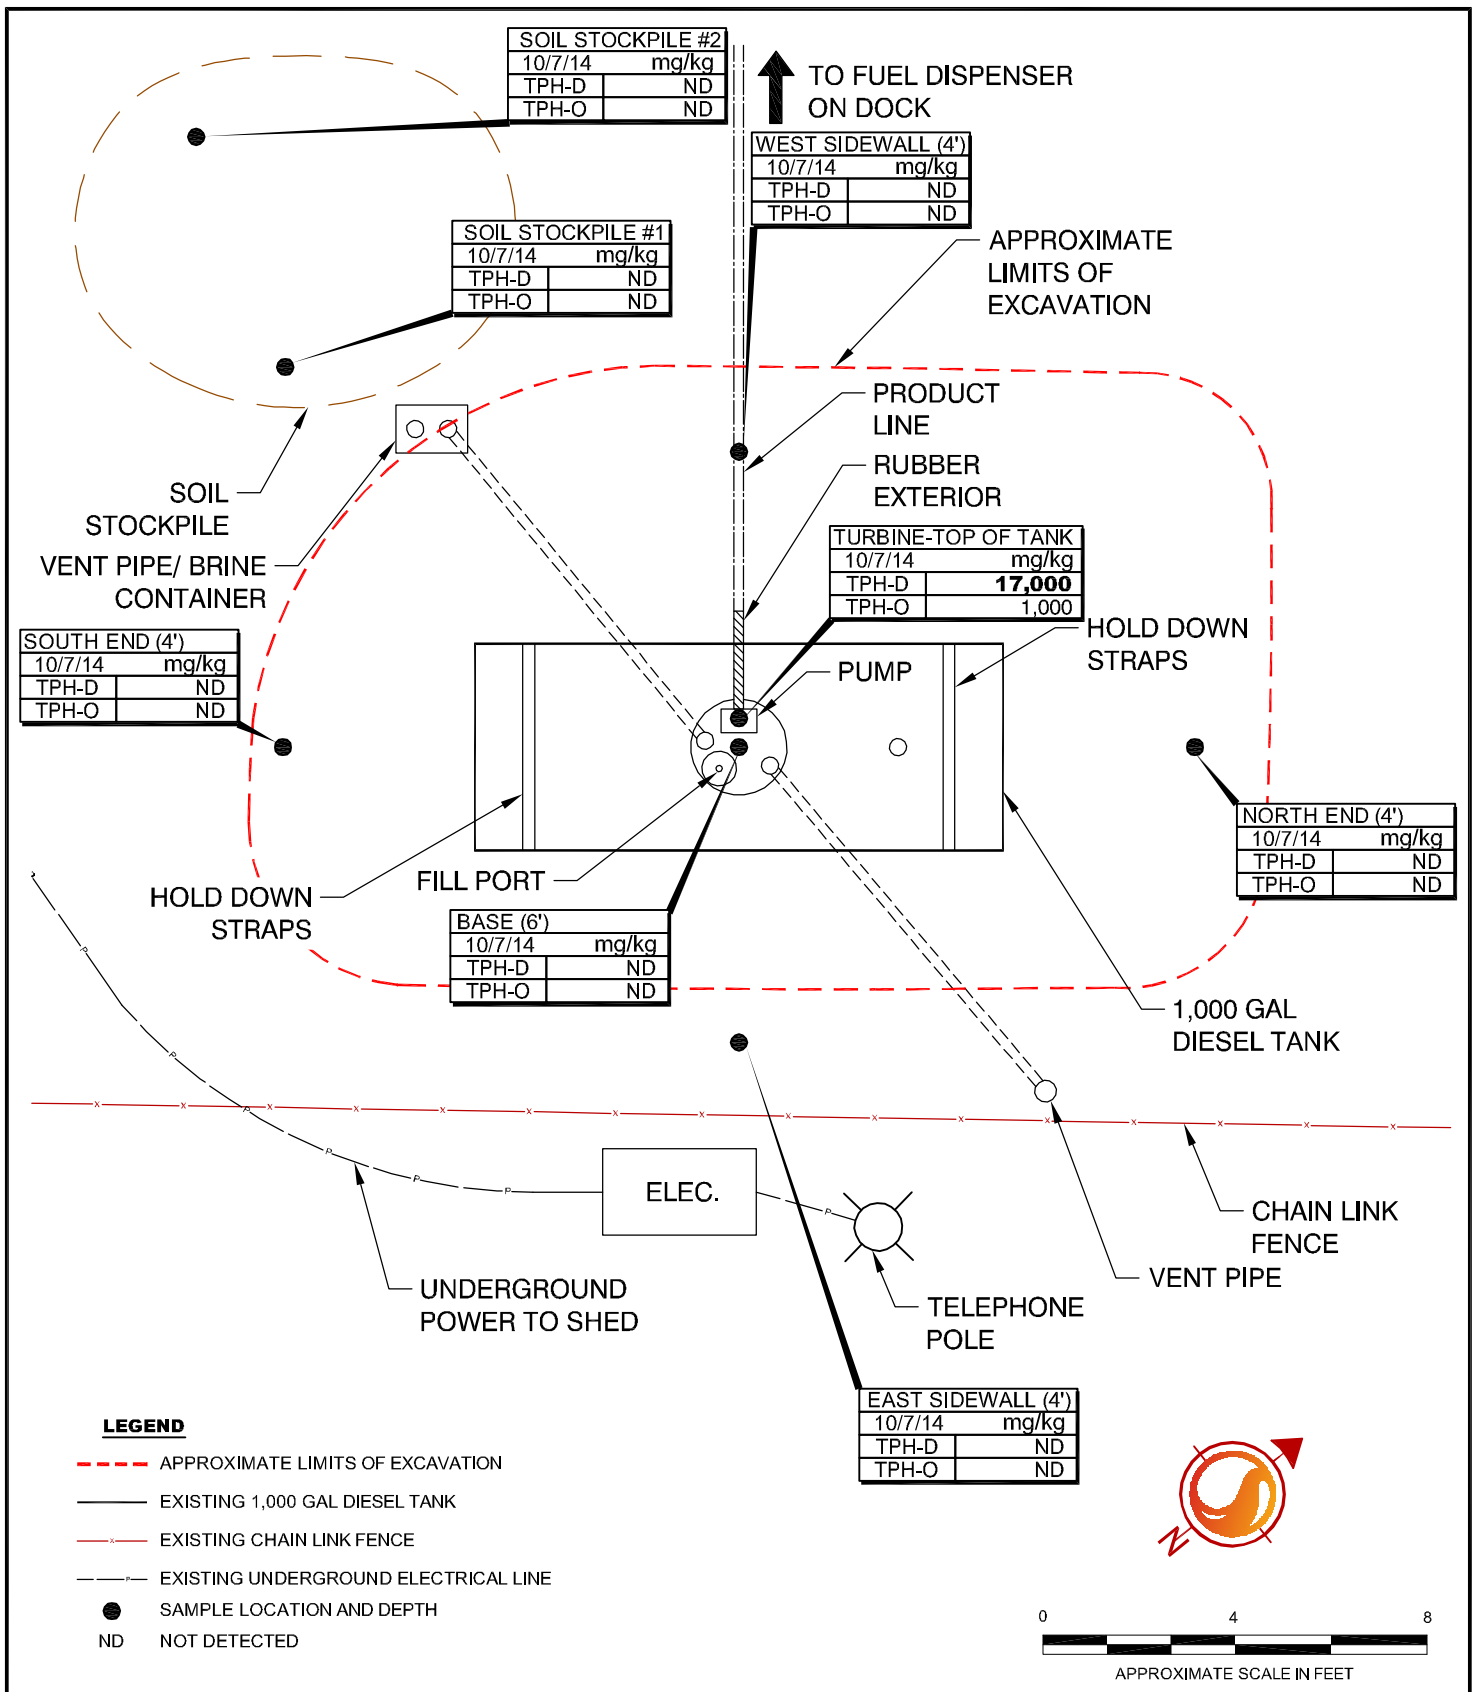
| SOIL STOCKPILE #2 | |
|---|---|
| 10/7/14 | mg/kg |
| TPH-D | ND |
| TPH-O | ND |

TO FUEL DISPENSER ON DOCK

| WEST SIDEWALL (4') | |
|---|---|
| 10/7/14 | mg/kg |
| TPH-D | ND |
| TPH-O | ND |

| SOIL STOCKPILE #1 | |
|---|---|
| 10/7/14 | mg/kg |
| TPH-D | ND |
| TPH-O | ND |

APPROXIMATE LIMITS OF EXCAVATION

PRODUCT LINE

RUBBER EXTERIOR

SOIL STOCKPILE

VENT PIPE/ BRINE CONTAINER

| TURBINE-TOP OF TANK | |
|---|---|
| 10/7/14 | mg/kg |
| TPH-D | **17,000** |
| TPH-O | 1,000 |

HOLD DOWN STRAPS

| SOUTH END (4') | |
|---|---|
| 10/7/14 | mg/kg |
| TPH-D | ND |
| TPH-O | ND |

PUMP

| NORTH END (4') | |
|---|---|
| 10/7/14 | mg/kg |
| TPH-D | ND |
| TPH-O | ND |

HOLD DOWN STRAPS

FILL PORT

| BASE (6') | |
|---|---|
| 10/7/14 | mg/kg |
| TPH-D | ND |
| TPH-O | ND |

1,000 GAL DIESEL TANK

ELEC.

CHAIN LINK FENCE

VENT PIPE

UNDERGROUND POWER TO SHED

TELEPHONE POLE

| EAST SIDEWALL (4') | |
|---|---|
| 10/7/14 | mg/kg |
| TPH-D | ND |
| TPH-O | ND |

LEGEND

APPROXIMATE LIMITS OF EXCAVATION

EXISTING 1,000 GAL DIESEL TANK

EXISTING CHAIN LINK FENCE

EXISTING UNDERGROUND ELECTRICAL LINE

SAMPLE LOCATION AND DEPTH

ND NOT DETECTED

N

0 4 8

APPROXIMATE SCALE IN FEET